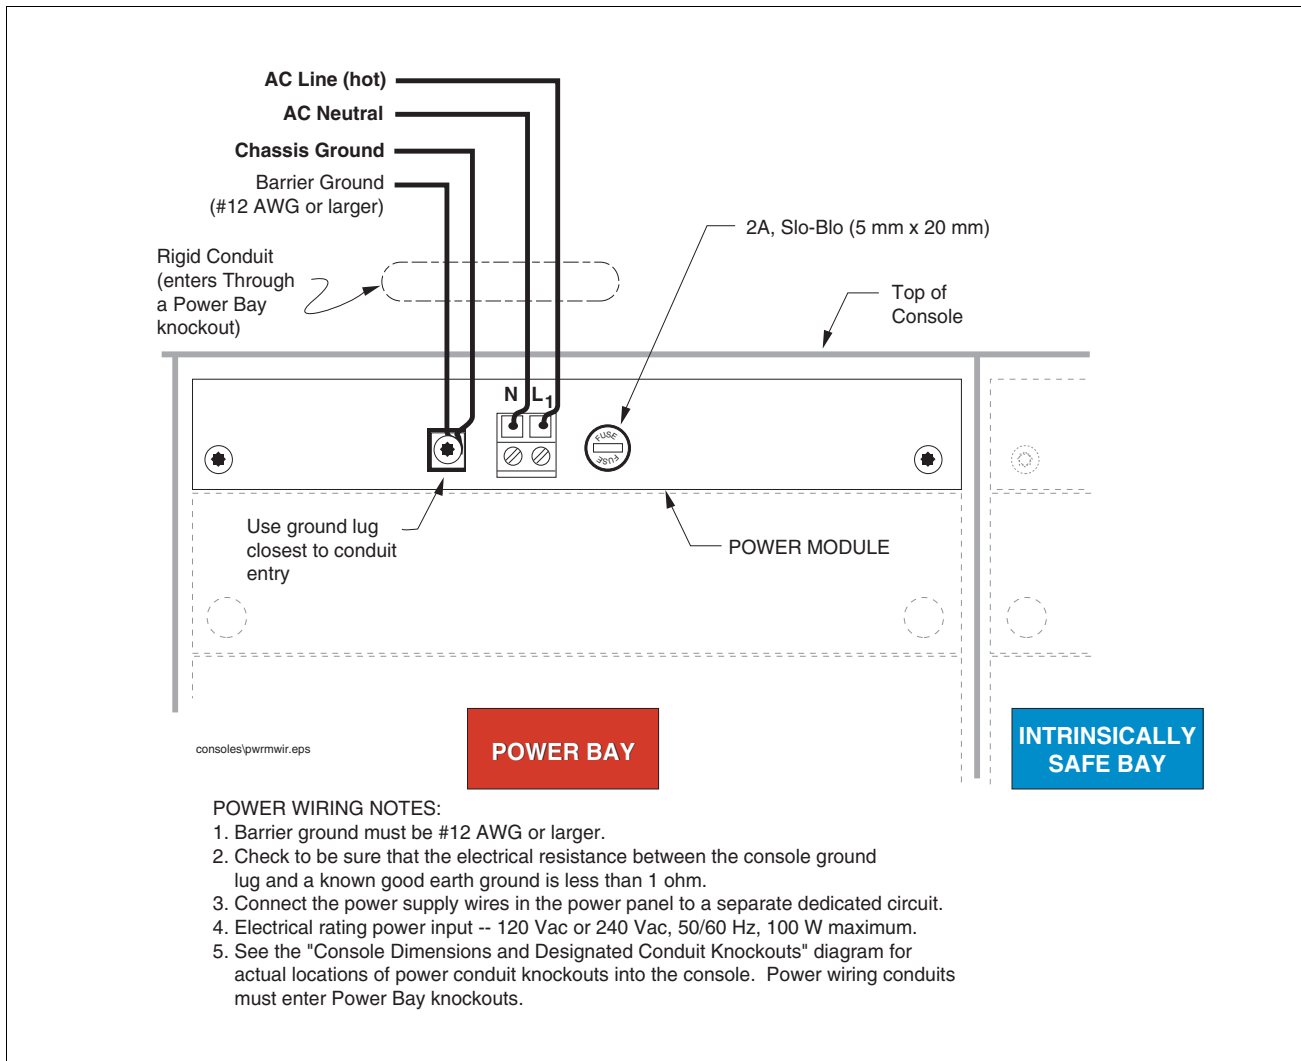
AC Line (hot)
AC Neutral
Chassis Ground
Barrier Ground (#12 AWG or larger)

2A, Slo-Blo (5 mm x 20 mm)

Rigid Conduit (enters Through a Power Bay knockout)

Top of Console

N
$L_1$
FUSE
FUSE

Use ground lug closest to conduit entry

POWER MODULE

consoles\pwrmwir.eps

POWER BAY

INTRINSICALLY SAFE BAY

POWER WIRING NOTES:
1. Barrier ground must be #12 AWG or larger.
2. Check to be sure that the electrical resistance between the console ground lug and a known good earth ground is less than 1 ohm.
3. Connect the power supply wires in the power panel to a separate dedicated circuit.
4. Electrical rating power input -- 120 Vac or 240 Vac, 50/60 Hz, 100 W maximum.
5. See the "Console Dimensions and Designated Conduit Knockouts" diagram for actual locations of power conduit knockouts into the console. Power wiring conduits must enter Power Bay knockouts.